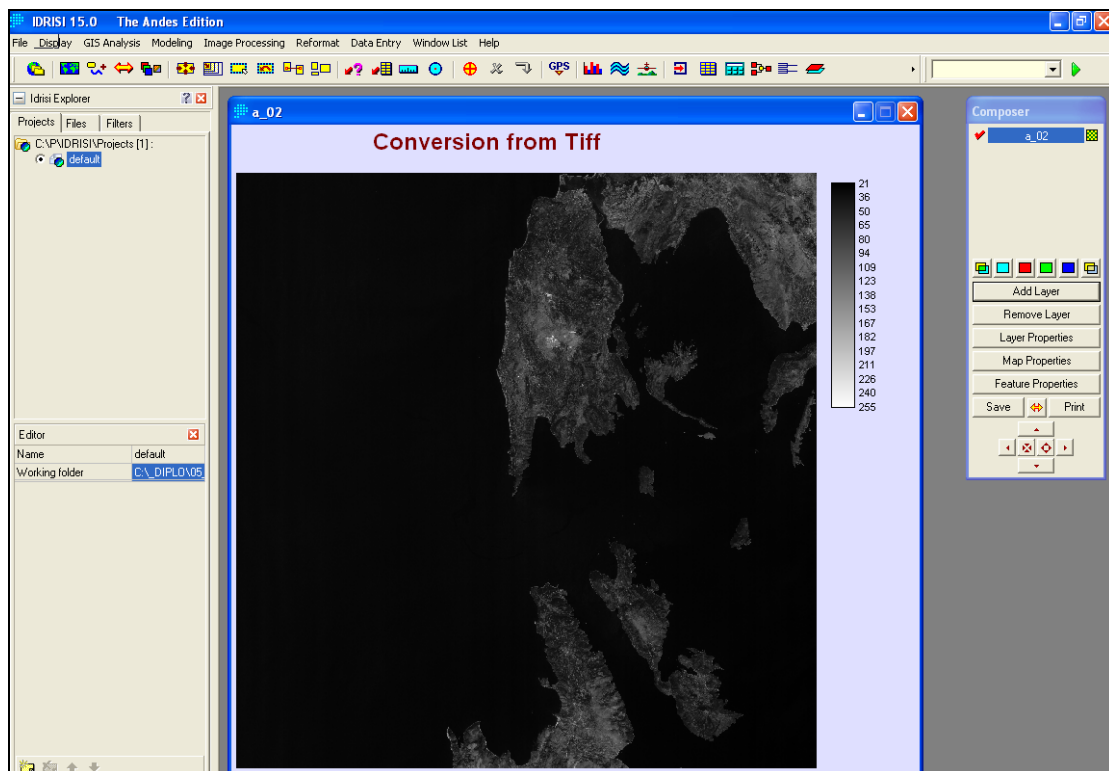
IDRISI 15.0 The Andes Edition

File Display GIS Analysis Modeling Image Processing Reformat Data Entry Window List Help

Idrisi Explorer

Projects Files Filters

C:\P\IDRISI\Projects [1] :
default

Editor

| Name | default |
|---|---|
| Working folder | C:\_DIPLO\05 |

a_02

Conversion from Tiff

21
36
50
65
80
94
109
123
138
153
167
182
197
211
226
240
255

Composer

a_02

Add Layer
Remove Layer
Layer Properties
Map Properties
Feature Properties
Save
Print